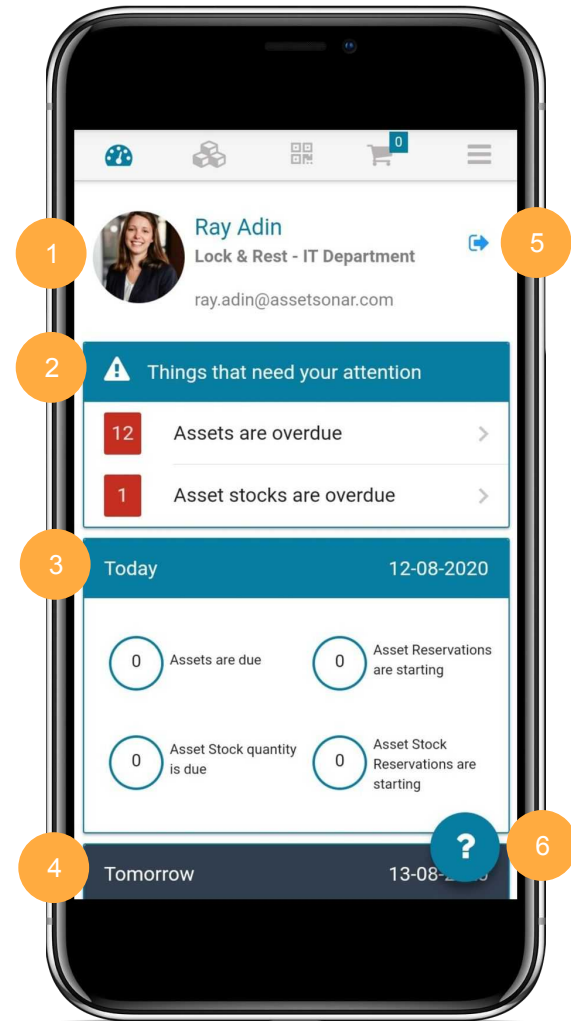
0

1

Ray Adin

Lock & Rest - IT Department

ray.adin@assetsonar.com

5

2

Things that need your attention

12 Assets are overdue

1 Asset stocks are overdue

3

Today 12-08-2020

0 Assets are due

0 Asset Reservations are starting

0 Asset Stock quantity is due

0 Asset Stock Reservations are starting

4

Tomorrow 13-08-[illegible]

?

6